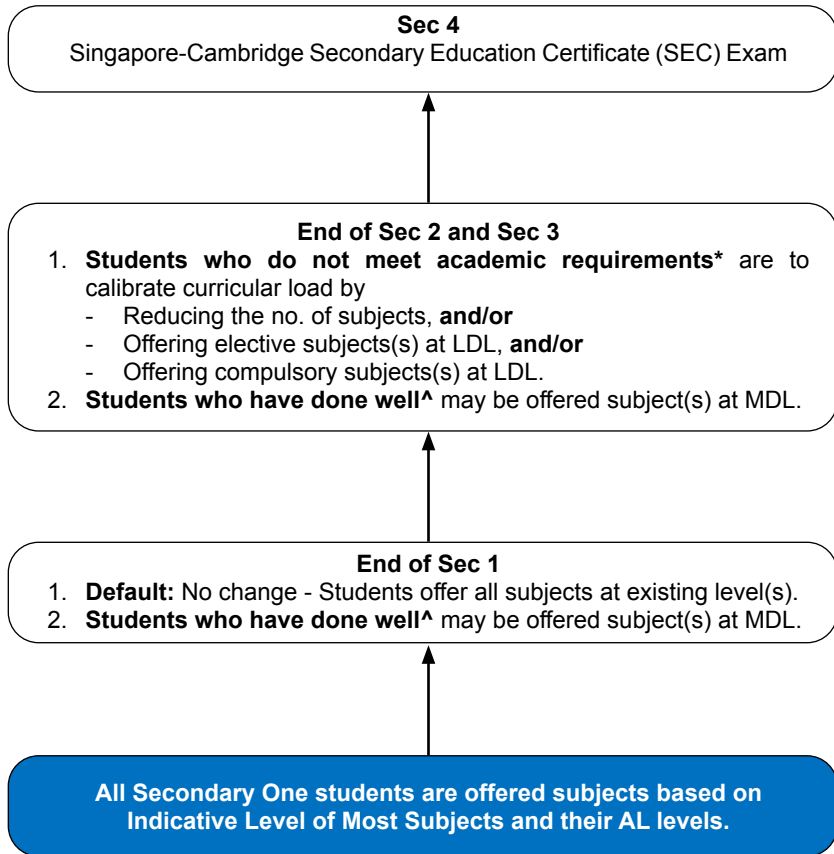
Sec 4
Singapore-Cambridge Secondary Education Certificate (SEC) Exam

End of Sec 2 and Sec 3
1. Students who do not meet academic requirements* are to calibrate curricular load by
- Reducing the no. of subjects, and/or
- Offering elective subjects(s) at LDL, and/or
- Offering compulsory subjects(s) at LDL.
2. Students who have done well^ may be offered subject(s) at MDL.

End of Sec 1
1. Default: No change - Students offer all subjects at existing level(s).
2. Students who have done well^ may be offered subject(s) at MDL.

All Secondary One students are offered subjects based on Indicative Level of Most Subjects and their AL levels.